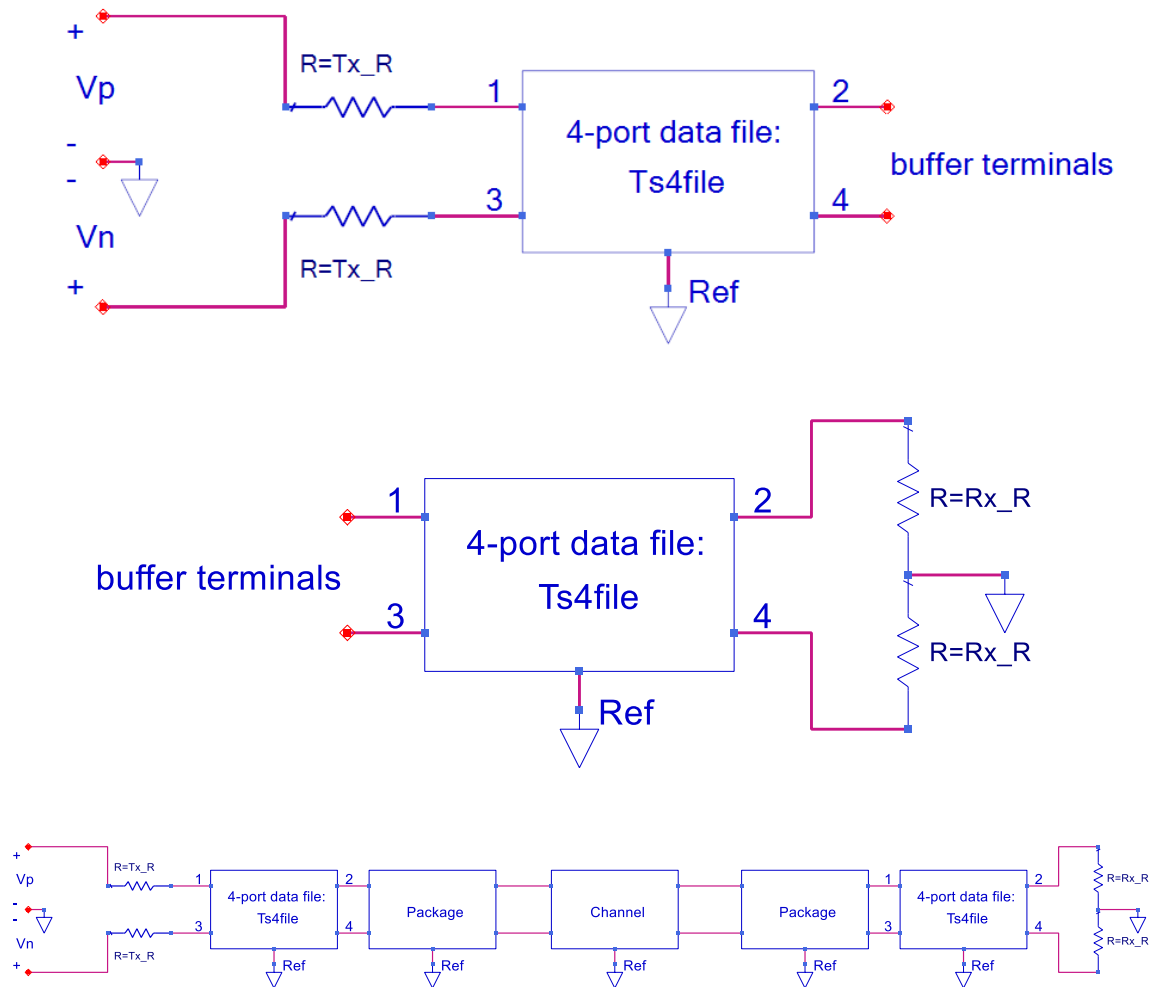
+
Vp
-
-
Vn
+
R=Tx_R
R=Tx_R
1
3
4-port data file:
Ts4file
2
4
buffer terminals
Ref

1
3
buffer terminals
4-port data file:
Ts4file
2
4
R=Rx_R
R=Rx_R
Ref

+
Vp
-
-
Vn
+
R=Tx_R
R=Tx_R
1
3
4-port data file:
Ts4file
2
4
Ref
Package
Ref
Channel
Ref
Package
Ref
1
3
4-port data file:
Ts4file
2
4
Ref
R=Rx_R
R=Rx_R